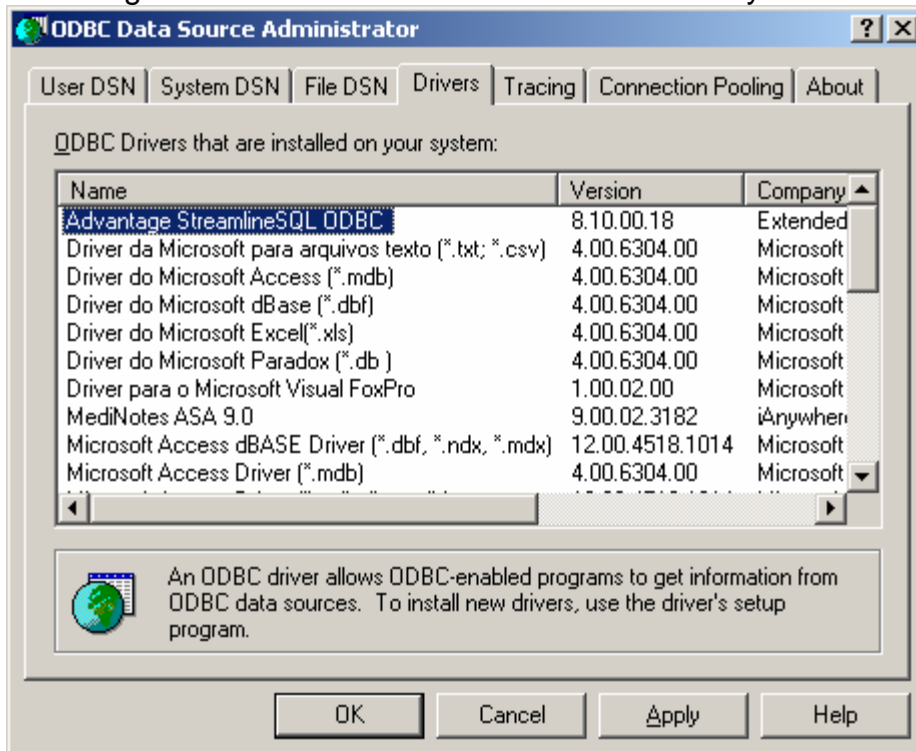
ODBC Data Source Administrator

?
X

User DSN | System DSN | File DSN | Drivers | Tracing | Connection Pooling | About

ODBC Drivers that are installed on your system:

| Name | Version | Company |
|---|---|---|
| Advantage StreamlineSQL ODBC | 8.10.00.18 | Extended |
| Driver da Microsoft para arquivos texto (*.txt; *.csv) | 4.00.6304.00 | Microsoft |
| Driver do Microsoft Access (*.mdb) | 4.00.6304.00 | Microsoft |
| Driver do Microsoft dBase (*.dbf) | 4.00.6304.00 | Microsoft |
| Driver do Microsoft Excel(*.xls) | 4.00.6304.00 | Microsoft |
| Driver do Microsoft Paradox (*.db ) | 4.00.6304.00 | Microsoft |
| Driver para o Microsoft Visual FoxPro | 1.00.02.00 | Microsoft |
| MediNotes ASA 9.0 | 9.00.02.3182 | iAnywher |
| Microsoft Access dBASE Driver (*.dbf, *.ndx, *.mdx) | 12.00.4518.1014 | Microsoft |
| Microsoft Access Driver (*.mdb) | 4.00.6304.00 | Microsoft |
| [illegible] | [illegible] | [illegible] |

An ODBC driver allows ODBC-enabled programs to get information from ODBC data sources. To install new drivers, use the driver's setup program.

OK
Cancel
Apply
Help